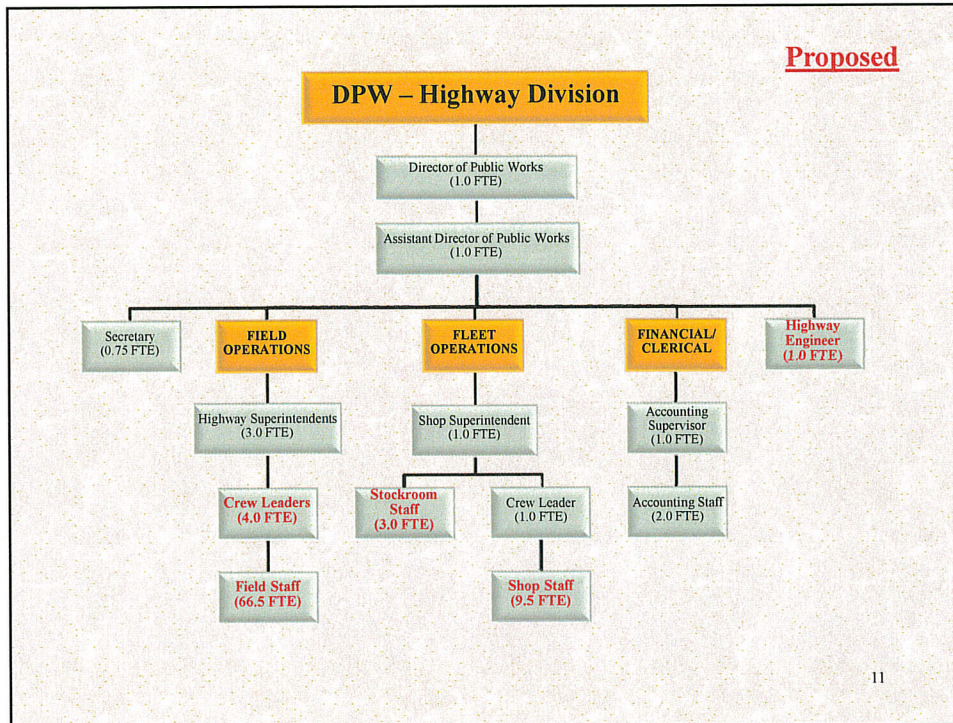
Proposed

DPW – Highway Division

Director of Public Works (1.0 FTE)

Assistant Director of Public Works (1.0 FTE)

Secretary (0.75 FTE)

FIELD OPERATIONS

FLEET OPERATIONS

FINANCIAL/ CLERICAL

Highway Engineer (1.0 FTE)

Highway Superintendents (3.0 FTE)

Shop Superintendent (1.0 FTE)

Accounting Supervisor (1.0 FTE)

Crew Leaders (4.0 FTE)

Stockroom Staff (3.0 FTE)

Crew Leader (1.0 FTE)

Accounting Staff (2.0 FTE)

Field Staff (66.5 FTE)

Shop Staff (9.5 FTE)

11